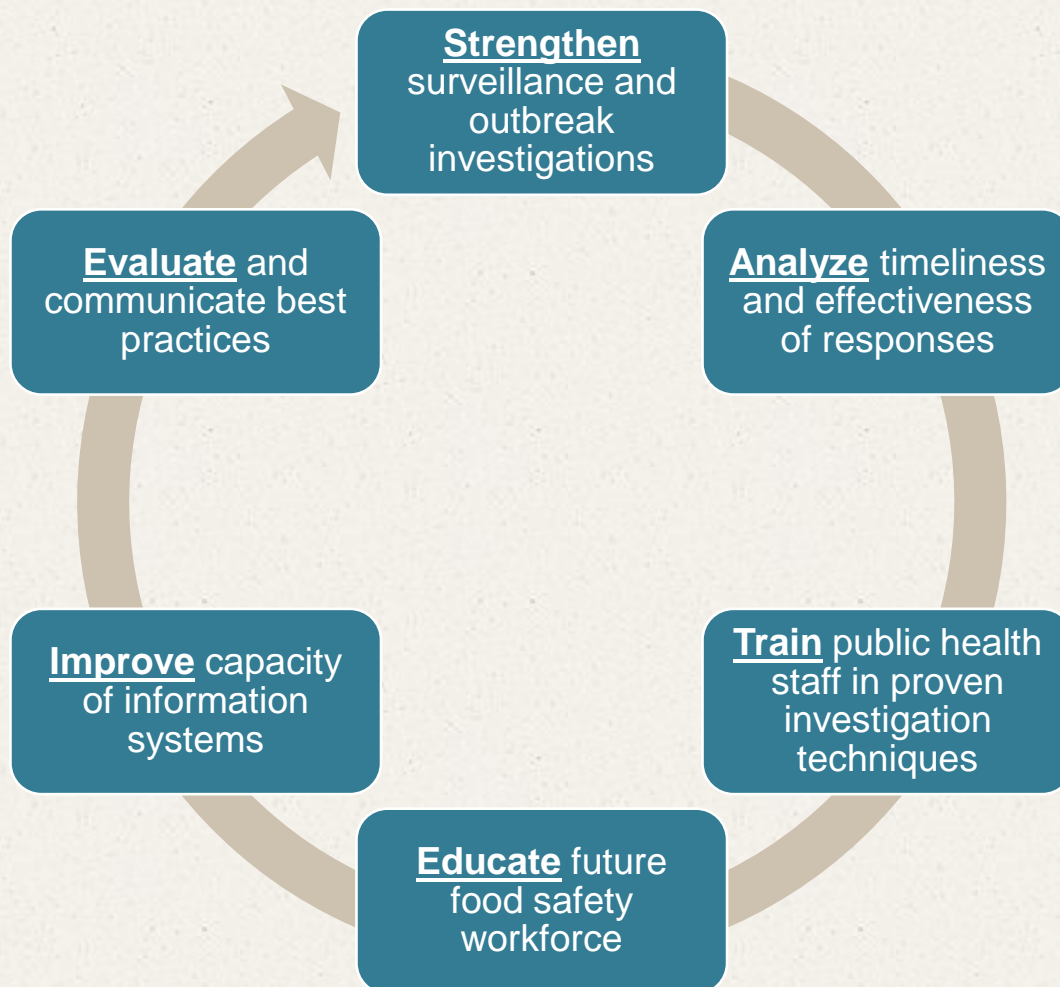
Strengthen surveillance and outbreak investigations

Analyze timeliness and effectiveness of responses

Train public health staff in proven investigation techniques

Educate future food safety workforce

Improve capacity of information systems

Evaluate and communicate best practices